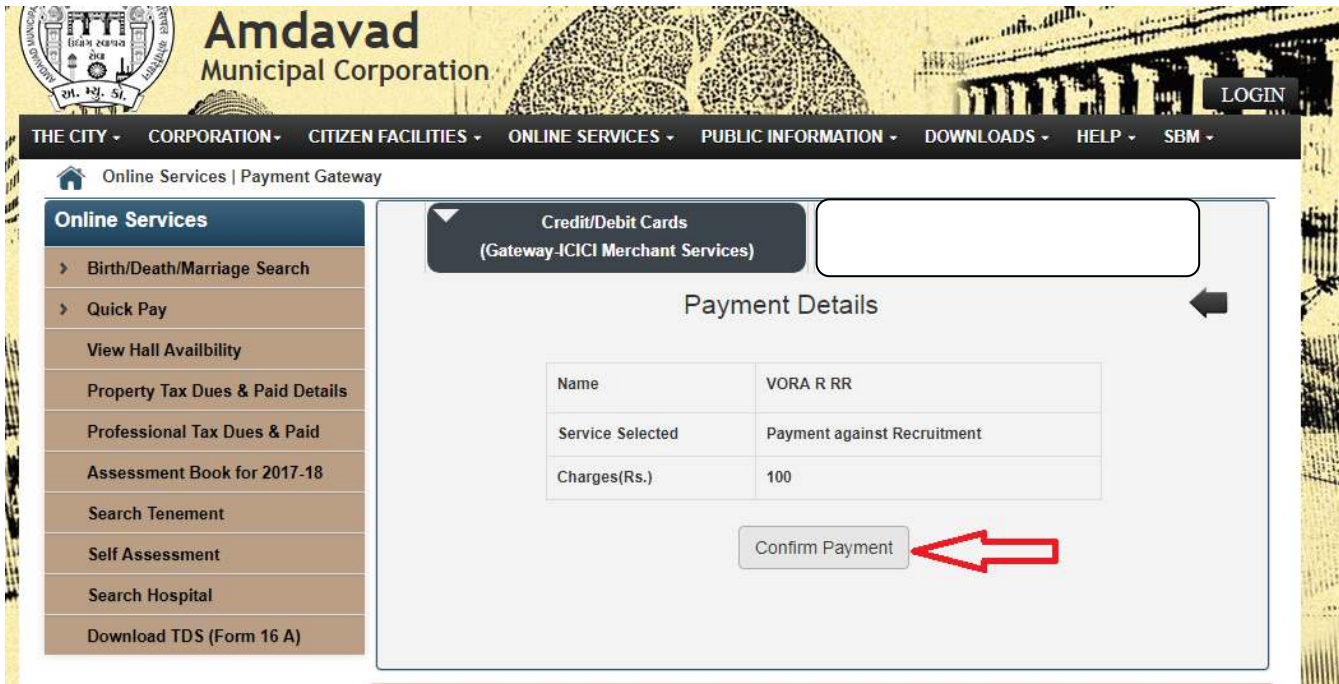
Amdavad
Municipal Corporation

LOGIN

THE CITY - CORPORATION - CITIZEN FACILITIES - ONLINE SERVICES - PUBLIC INFORMATION - DOWNLOADS - HELP - SBM -

Online Services | Payment Gateway

Online Services
Birth/Death/Marriage Search
Quick Pay
View Hall Availbility
Property Tax Dues & Paid Details
Professional Tax Dues & Paid
Assessment Book for 2017-18
Search Tenement
Self Assessment
Search Hospital
Download TDS (Form 16 A)

Credit/Debit Cards
(Gateway-ICICI Merchant Services)

Payment Details

| Name | VORA R RR |
|---|---|
| Service Selected | Payment against Recruitment |
| Charges(Rs.) | 100 |

Confirm Payment